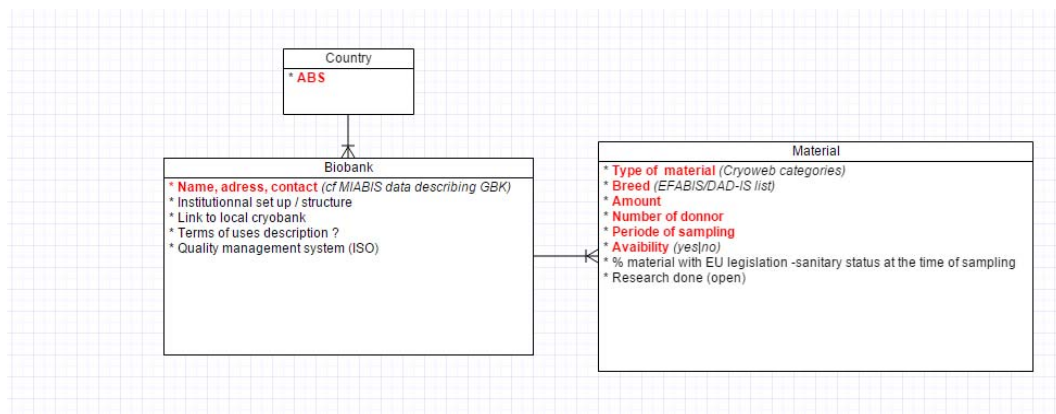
Country

* ABS

Biobank

* Name, adress, contact (cf MIABIS data describing GBK)
* Institutionnal set up / structure
* Link to local cryobank
* Terms of uses description ?
* Quality management system (ISO)

Material

* Type of material (Cryoweb categories)
* Breed (EFABIS/DAD-IS list)
* Amount
* Number of donnor
* Periode of sampling
* Avaibility (yes|no)
* % material with EU legislation -sanitary status at the time of sampling
* Research done (open)